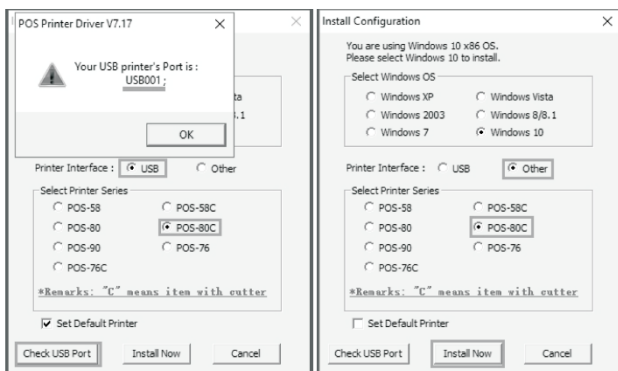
POS Printer Driver V7.17

×

Your USB printer's Port is :
USB001 ;

ta

.1

OK

×

Printer Interface : USB Other

Select Printer Series

POS-58 POS-58C

POS-80 POS-80C

POS-90 POS-76

POS-76C

*Remarks: "C" means item with cutter

Set Default Printer

Check USB Port Install Now Cancel

Install Configuration

×

You are using Windows 10 x86 OS.
Please select Windows 10 to install.

Select Windows OS

Windows XP Windows Vista

Windows 2003 Windows 8/8.1

Windows 7 Windows 10

Printer Interface : USB Other

Select Printer Series

POS-58 POS-58C

POS-80 POS-80C

POS-90 POS-76

POS-76C

*Remarks: "C" means item with cutter

Set Default Printer

Check USB Port Install Now Cancel